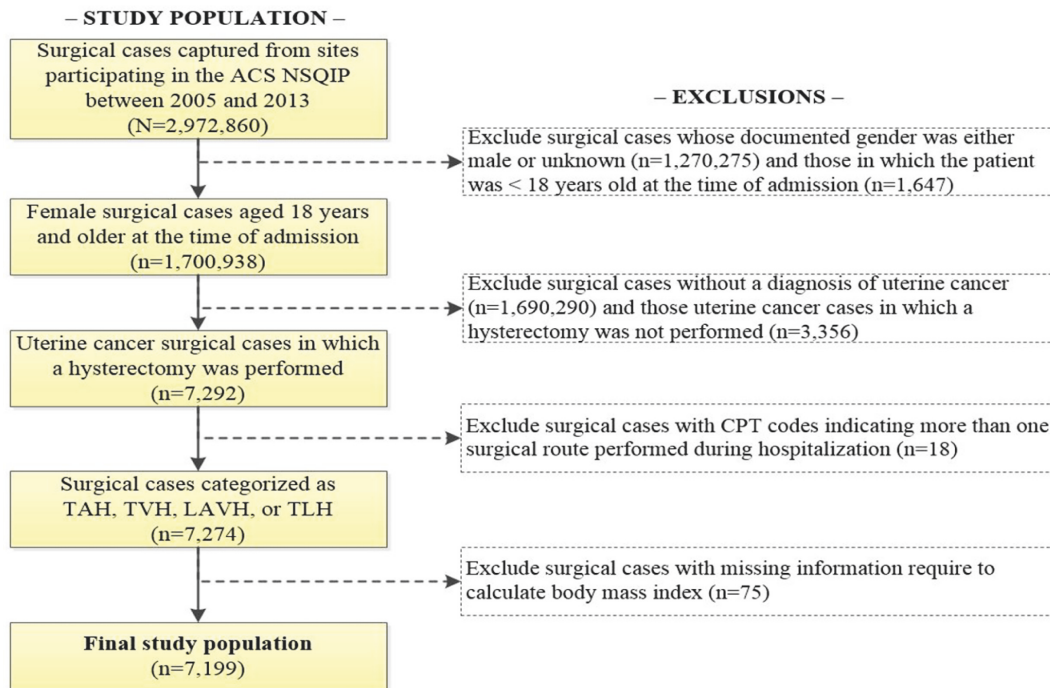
– STUDY POPULATION –

Surgical cases captured from sites participating in the ACS NSQIP between 2005 and 2013 (N=2,972,860)

– EXCLUSIONS –

Exclude surgical cases whose documented gender was either male or unknown (n=1,270,275) and those in which the patient was < 18 years old at the time of admission (n=1,647)

Female surgical cases aged 18 years and older at the time of admission (n=1,700,938)

Exclude surgical cases without a diagnosis of uterine cancer (n=1,690,290) and those uterine cancer cases in which a hysterectomy was not performed (n=3,356)

Uterine cancer surgical cases in which a hysterectomy was performed (n=7,292)

Exclude surgical cases with CPT codes indicating more than one surgical route performed during hospitalization (n=18)

Surgical cases categorized as TAH, TVH, LAVH, or TLH (n=7,274)

Exclude surgical cases with missing information require to calculate body mass index (n=75)

**Final study population** (n=7,199)